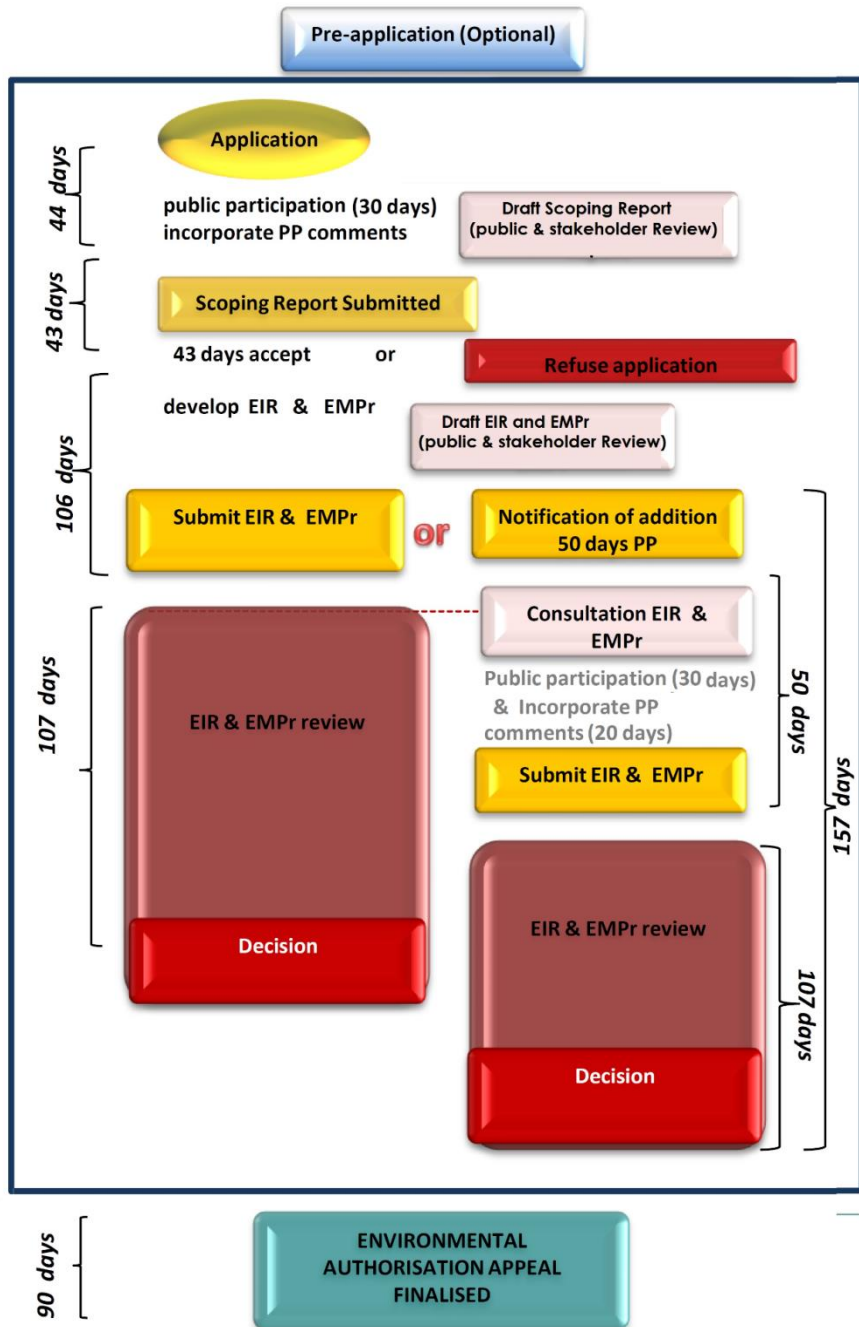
Pre-application (Optional)

44 days

Application

public participation (30 days) incorporate PP comments

Draft Scoping Report (public & stakeholder Review)

43 days

Scoping Report Submitted

43 days accept or

Refuse application

106 days

develop EIR & EMPr

Draft EIR and EMPr (public & stakeholder Review)

Submit EIR & EMPr

or

Notification of addition 50 days PP

107 days

EIR & EMPr review

Decision

Consultation EIR & EMPr

Public participation (30 days) & Incorporate PP comments (20 days)

Submit EIR & EMPr

50 days

157 days

EIR & EMPr review

Decision

107 days

90 days

ENVIRONMENTAL AUTHORISATION APPEAL FINALISED